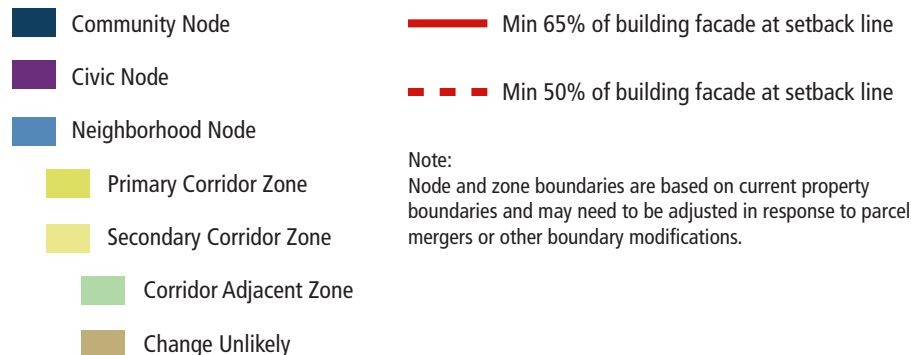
Community Node

Civic Node

Neighborhood Node

Primary Corridor Zone

Secondary Corridor Zone

Corridor Adjacent Zone

Change Unlikely

Min 65% of building facade at setback line

Min 50% of building facade at setback line

Note:
Node and zone boundaries are based on current property boundaries and may need to be adjusted in response to parcel mergers or other boundary modifications.